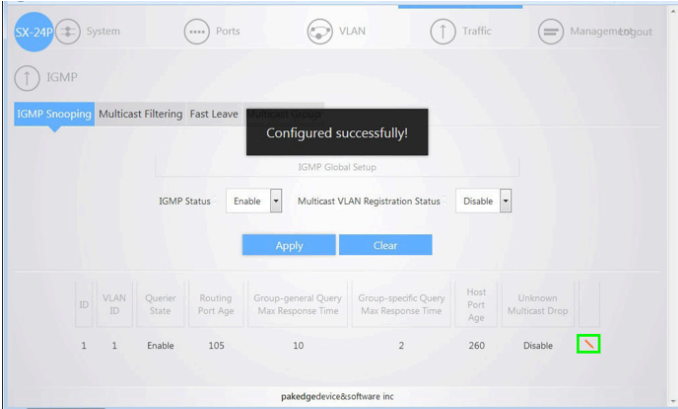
SX-24P System Ports VLAN Traffic Management Logout

IGMP

IGMP Snooping Multicast Filtering Fast Leave Multicast Group

Configured successfully!

IGMP Global Setup

IGMP Status Enable Multicast VLAN Registration Status Disable

Apply Clear

| ID | VLAN ID | Querier State | Routing Port Age | Group-general Query Max Response Time | Group-specific Query Max Response Time | Host Port Age | Unknown Multicast Drop | |
|---|---|---|---|---|---|---|---|---|
| 1 | 1 | Enable | 105 | 10 | 2 | 260 | Disable | |

pakedgedevice&software inc